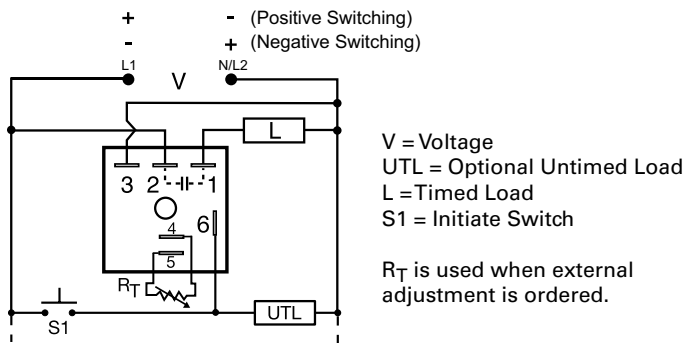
+ - (Positive Switching)
- + (Negative Switching)
L1 V N/L2

L
3 2 1
6
4
5
$R_T$
UTL
S1

V = Voltage
UTL = Optional Untimed Load
L = Timed Load
S1 = Initiate Switch

$R_T$ is used when external adjustment is ordered.